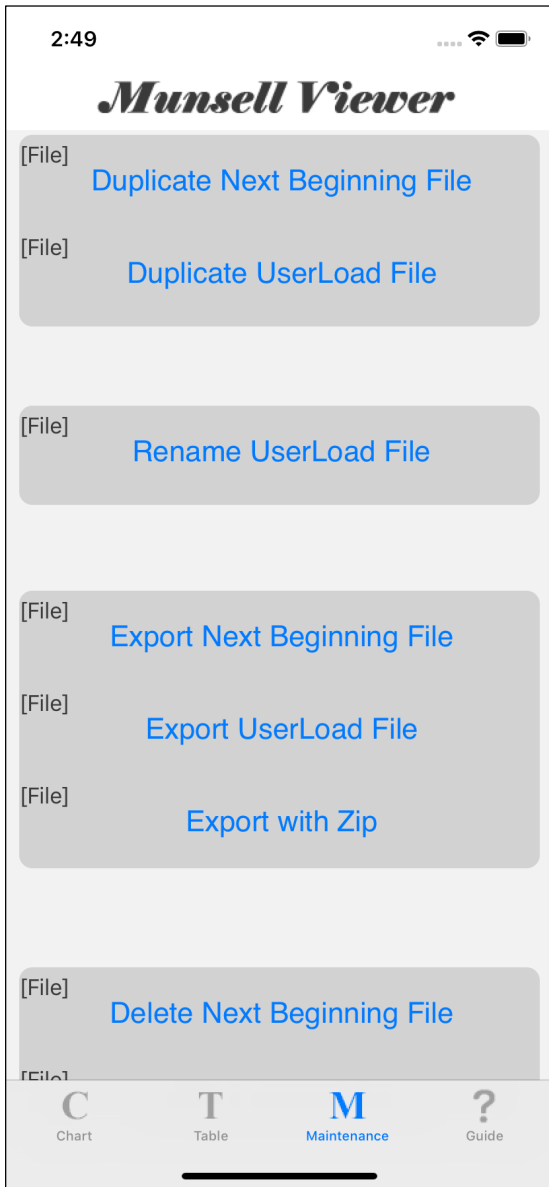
2:49

Munsell Viewer

[File]
Duplicate Next Beginning File

[File]
Duplicate UserLoad File

[File]
Rename UserLoad File

[File]
Export Next Beginning File

[File]
Export UserLoad File

[File]
Export with Zip

[File]
Delete Next Beginning File

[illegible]

C
Chart

T
Table

M
Maintenance

?
Guide